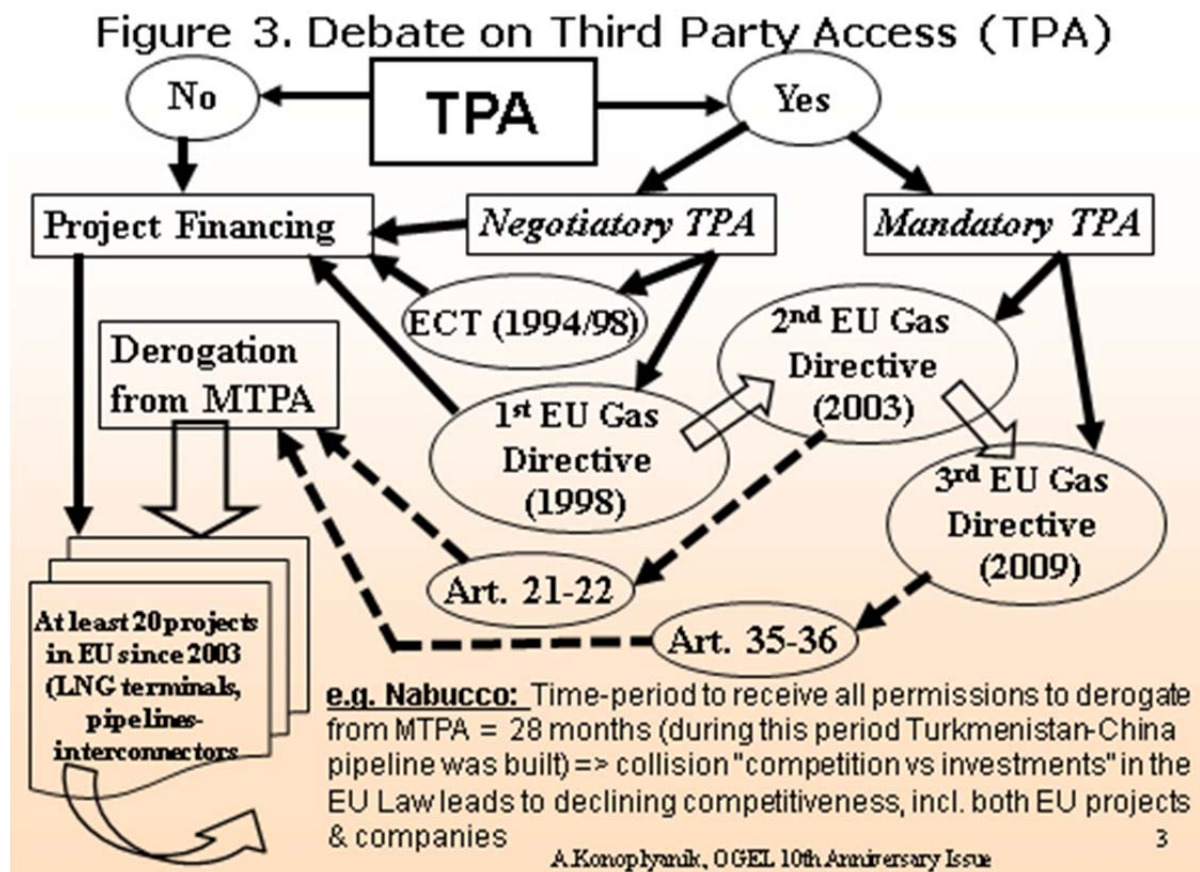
Figure 3. Debate on Third Party Access (TPA)

No

TPA

Yes

Project Financing

Negotiatory TPA

Mandatory TPA

ECT (1994/98)

Derogation from MTPA

2$^{nd}$ EU Gas Directive (2003)

1$^{st}$ EU Gas Directive (1998)

3$^{rd}$ EU Gas Directive (2009)

Art. 21-22

Art. 35-36

At least 20 projects in EU since 2003 (LNG terminals, pipelines-interconnectors

e.g. Nabucco: Time-period to receive all permissions to derogate from MTPA = 28 months (during this period Turkmenistan-China pipeline was built) => collision "competition vs investments" in the EU Law leads to declining competitiveness, incl. both EU projects & companies

A.Konoplyanik, OGEL 10th Anniversary Issue

3